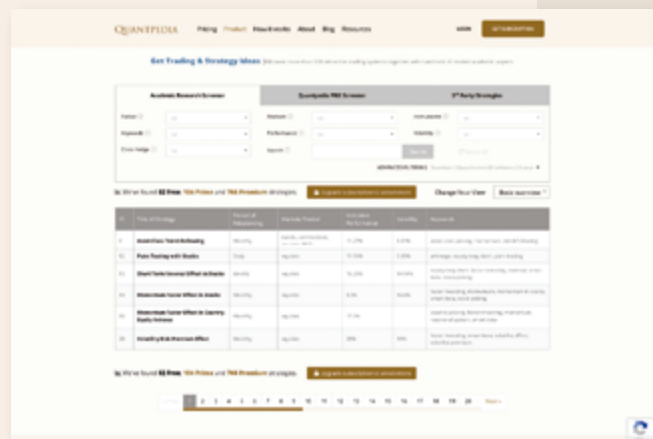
QUANTPEDIA Pricing Product How it works About Blog Resources LOGIN GET SUBSCRIPTION

Get Trading & Strategy Ideas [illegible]

| Academic Research Screener | Quantpedia PRO Screener | 3rd Party Strategies |
|---|---|---|

Market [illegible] Markets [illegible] Instruments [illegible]
Keywords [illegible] Performance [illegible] Volatility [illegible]
Cross Hedge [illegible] Search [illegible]

ADVANCED FILTERS

We've found 63 free, 766 Prime and 766 Premium strategies. Upgrade subscription Change Your View Basic overview

| # | Title of Strategy | Period of Rebalancing | Markets Traded | Indicative Performance | Volatility | Keywords |
|---|---|---|---|---|---|---|
| 1 | Asset Class Trend-Following | Monthly | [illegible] | 11.25% | 8.33% | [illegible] |
| 2 | Pairs Trading with Stocks | Daily | equities | 11.56% | 8.43% | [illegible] |
| 3 | Short Term Reversal Effect in Stocks | Weekly | equities | 16.25% | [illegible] | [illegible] |
| 4 | Momentum Factor Effect in Stocks | Monthly | equities | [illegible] | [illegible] | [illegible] |
| 5 | Momentum Factor Effect in Country Equity Indexes | Monthly | equities | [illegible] | | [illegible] |
| 6 | Volatility Risk Premium Effect | Monthly | equities | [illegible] | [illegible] | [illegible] |

We've found 63 free, 766 Prime and 766 Premium strategies. Upgrade subscription

1 2 3 4 5 6 7 8 9 10 11 12 13 14 15 16 17 18 19 20 Next